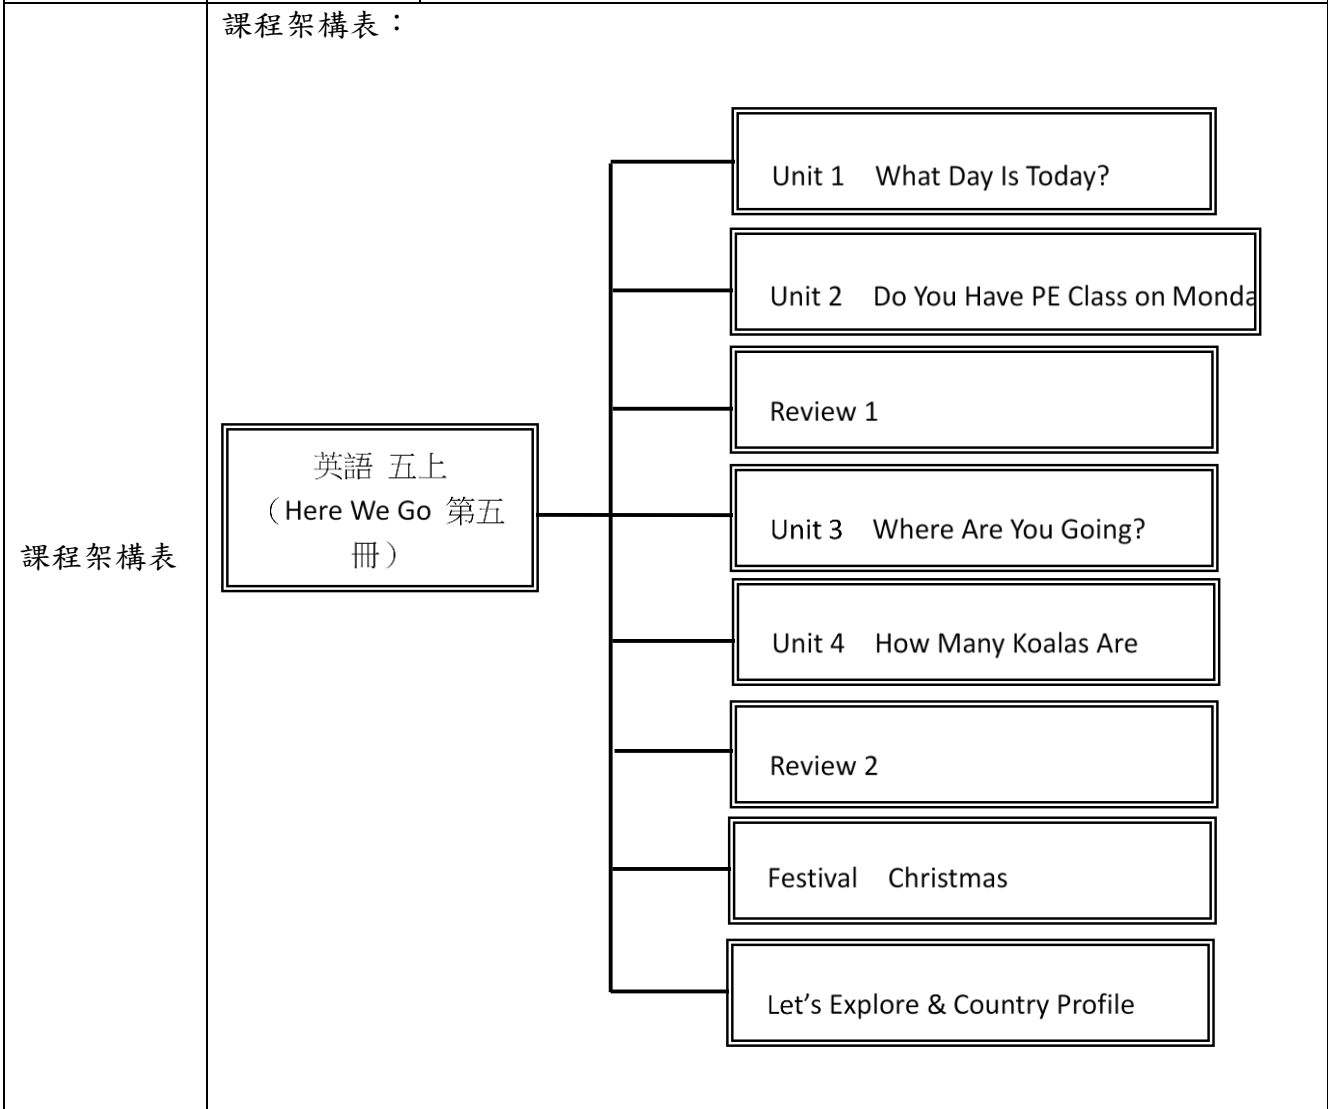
| 課程架構表 | 課程架構表：<br><br>英語 五上（Here We Go 第五冊）<br><br>Unit 1 What Day Is Today?<br>Unit 2 Do You Have PE Class on Monda<br>Review 1<br>Unit 3 Where Are You Going?<br>Unit 4 How Many Koalas Are<br>Review 2<br>Festival Christmas<br>Let’s Explore & Country Profile |
|---|---|